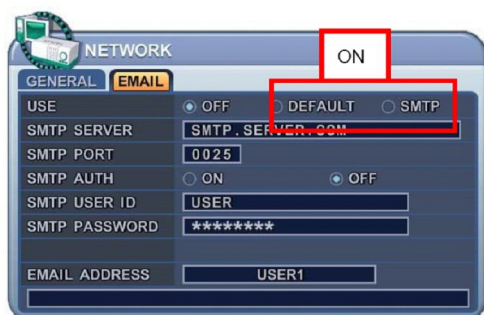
NETWORK

ON

GENERAL EMAIL

| | | | |
|---|---|---|---|
| USE | OFF | DEFAULT | SMTP |
| SMTP SERVER | SMTP.SERVER.COM | | |
| SMTP PORT | 0025 | | |
| SMTP AUTH | ON | | OFF |
| SMTP USER ID | USER | | |
| SMTP PASSWORD | ******** | | |
| EMAIL ADDRESS | USER1 | | |